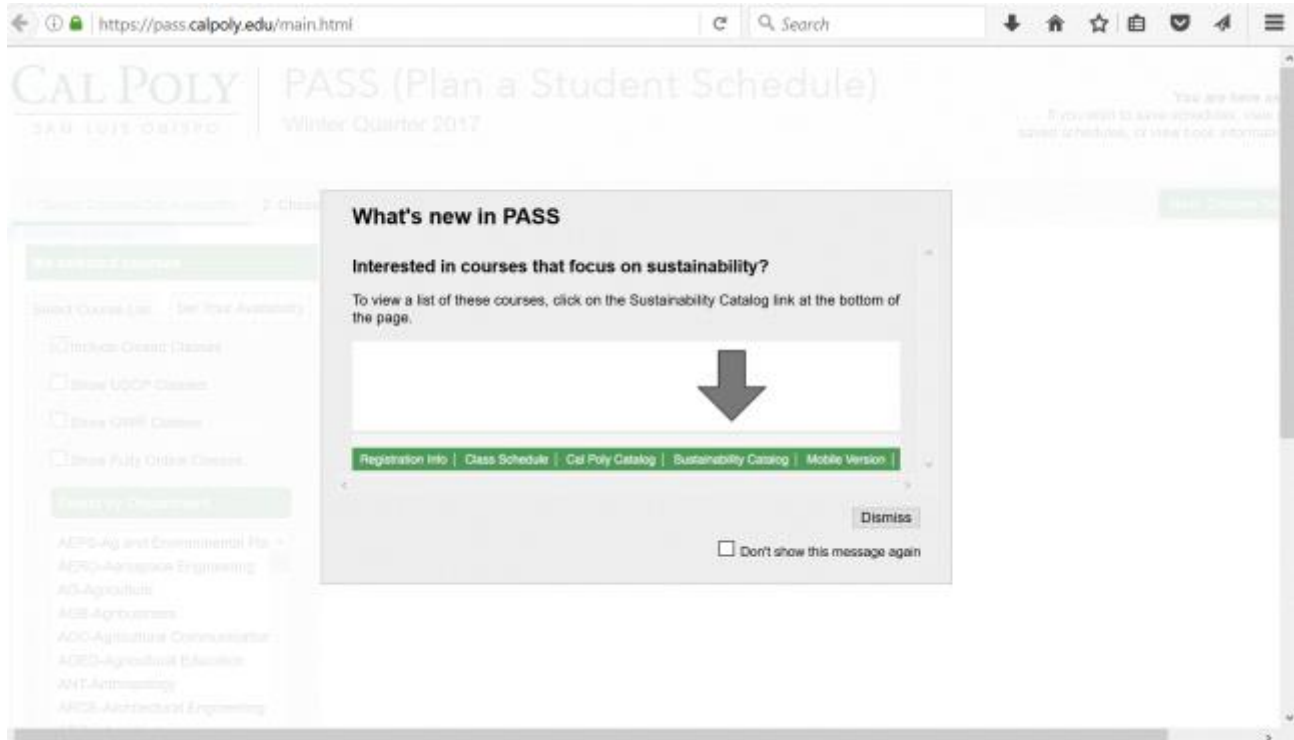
https://pass.calpoly.edu/main.html

Search

CAL POLY
SAN LUIS OBISPO

PASS (Plan a Student Schedule)
Winter Quarter 2017

You are here as
If you wish to save schedules, view saved schedules, or view book information

1. Select Courses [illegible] 2. Choos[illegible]

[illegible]

Select Course List   Set Your Availability

Include Closed Classes

Show USCP Classes

Show GWR Classes

Show Fully Online Classes

Filter by Department

AEPS-Ag and Environmental Pla
AERO-Aerospace Engineering
AG-Agriculture
AGB-Agribusiness
AGC-Agricultural Communication
AGED-Agricultural Education
ANT-Anthropology
ARCE-Architectural Engineering

What's new in PASS

Interested in courses that focus on sustainability?

To view a list of these courses, click on the Sustainability Catalog link at the bottom of the page.

Registration Info | Class Schedule | Cal Poly Catalog | Sustainability Catalog | Mobile Version |

Dismiss

Don't show this message again